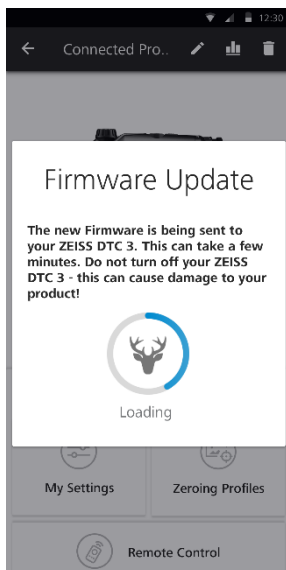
12:30

Connected Pro..

Firmware Update

The new Firmware is being sent to your ZEISS DTC 3. This can take a few minutes. Do not turn off your ZEISS DTC 3 - this can cause damage to your product!

Loading

My Settings

Zeroing Profiles

Remote Control